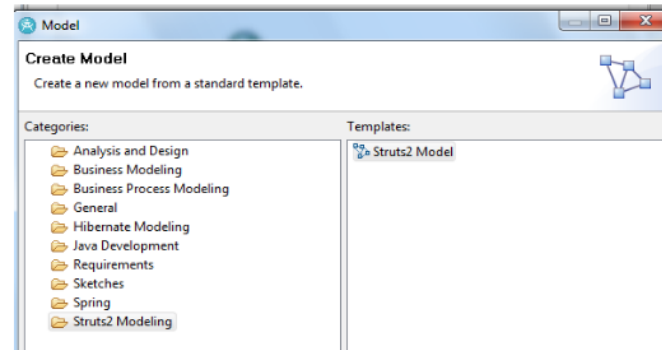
Model

Create Model

Create a new model from a standard template.

Categories:

Analysis and Design
Business Modeling
Business Process Modeling
General
Hibernate Modeling
Java Development
Requirements
Sketches
Spring
Struts2 Modeling

Templates:

Struts2 Model